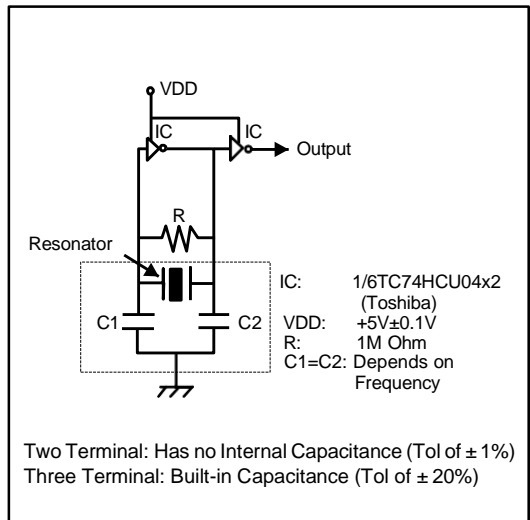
VDD

IC

IC

Output

R

Resonator

C1

C2

IC: 1/6TC74HCU04x2 (Toshiba)
VDD: +5V±0.1V
R: 1M Ohm
C1=C2: Depends on Frequency

Two Terminal: Has no Internal Capacitance (Tol of ± 1%)
Three Terminal: Built-in Capacitance (Tol of ± 20%)